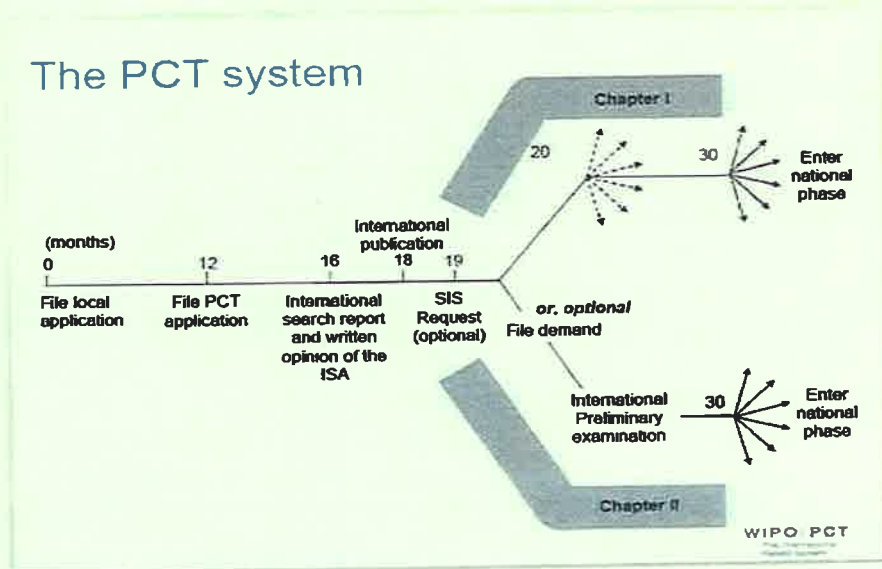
The PCT system

Chapter I

20

30

Enter national phase

International publication

(months)

0

12

16

18

19

File local application

File PCT application

International search report and written opinion of the ISA

SIS Request (optional)

or, optional

File demand

International Preliminary examination

30

Enter national phase

Chapter II

WIPO PCT